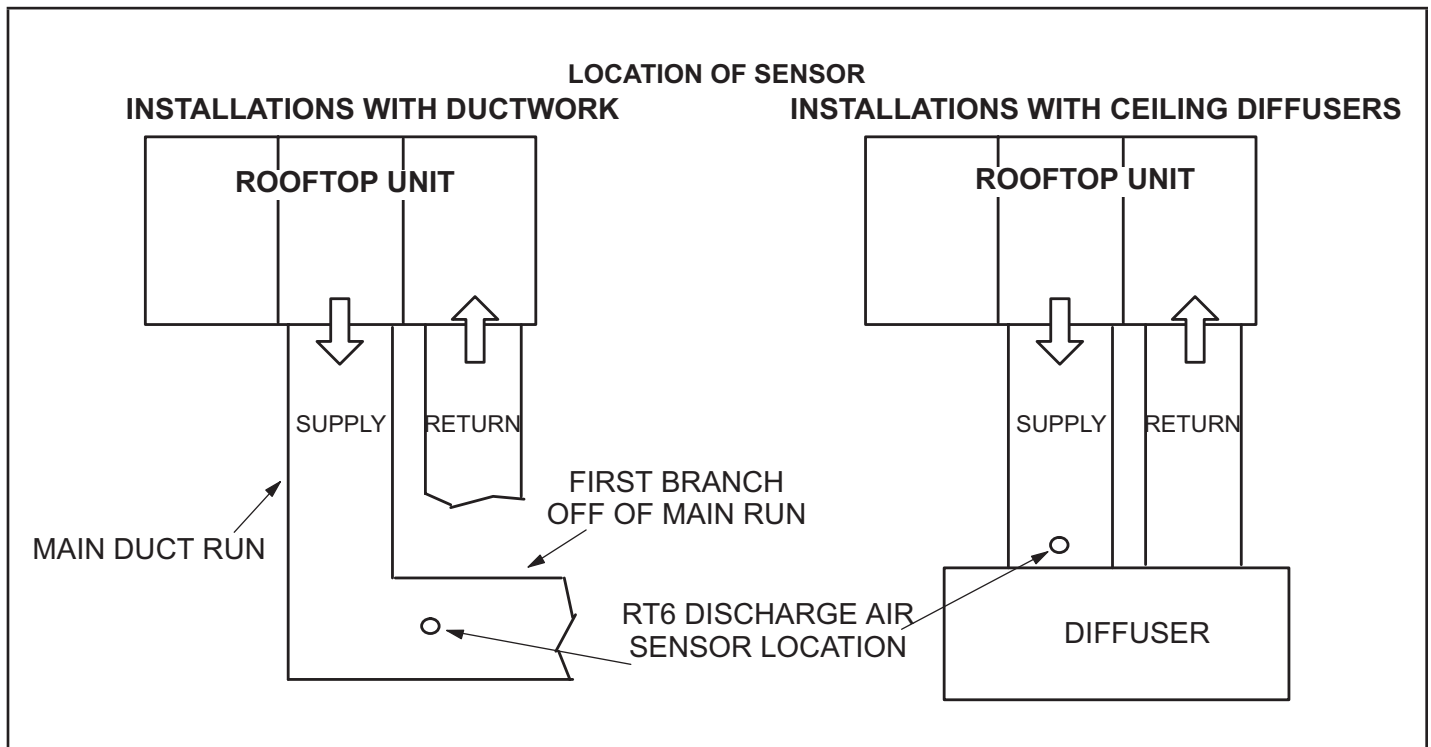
LOCATION OF SENSOR

INSTALLATIONS WITH DUCTWORK

INSTALLATIONS WITH CEILING DIFFUSERS

ROOFTOP UNIT

SUPPLY

RETURN

FIRST BRANCH OFF OF MAIN RUN

MAIN DUCT RUN

RT6 DISCHARGE AIR SENSOR LOCATION

ROOFTOP UNIT

SUPPLY

RETURN

DIFFUSER